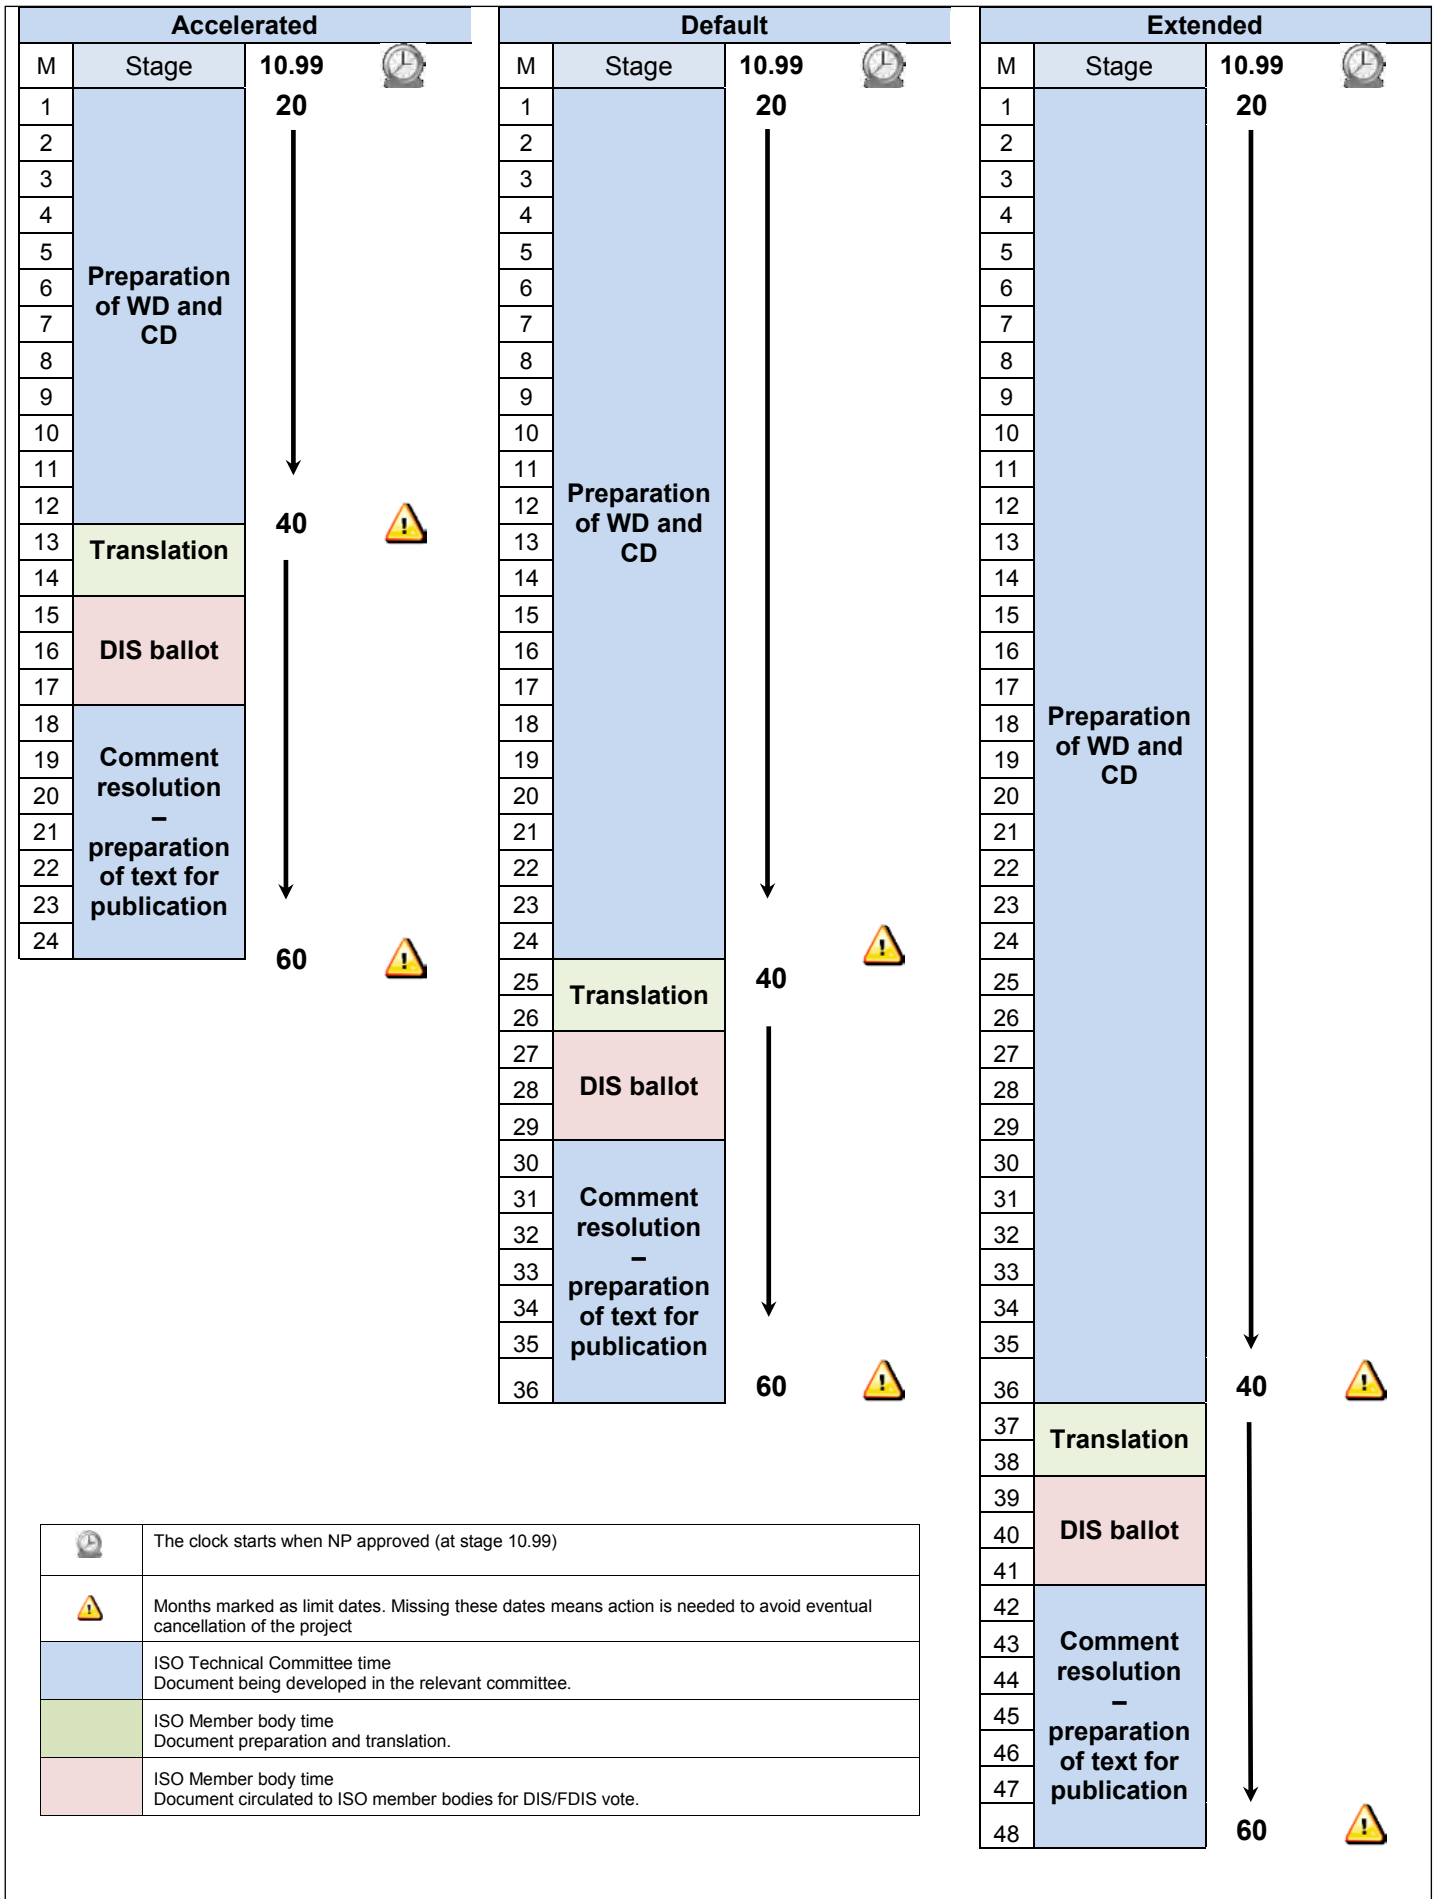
Accelerated

| M | Stage | 10.99 |
|---|---|---|
| 1 | Preparation of WD and CD | 20 |
| 2 | | |
| 3 | | |
| 4 | | |
| 5 | | |
| 6 | | |
| 7 | | |
| 8 | | |
| 9 | | |
| 10 | | |
| 11 | | |
| 12 | | 40 |
| 13 | Translation | |
| 14 | | |
| 15 | DIS ballot | |
| 16 | | |
| 17 | | |
| 18 | Comment resolution – preparation of text for publication | |
| 19 | | |
| 20 | | |
| 21 | | |
| 22 | | |
| 23 | | |
| 24 | | 60 |

Default

| M | Stage | 10.99 |
|---|---|---|
| 1 | Preparation of WD and CD | 20 |
| 2 | | |
| 3 | | |
| 4 | | |
| 5 | | |
| 6 | | |
| 7 | | |
| 8 | | |
| 9 | | |
| 10 | | |
| 11 | | |
| 12 | | |
| 13 | | |
| 14 | | |
| 15 | | |
| 16 | | |
| 17 | | |
| 18 | | |
| 19 | | |
| 20 | | |
| 21 | | |
| 22 | | |
| 23 | | |
| 24 | | |
| 25 | Translation | 40 |
| 26 | | |
| 27 | DIS ballot | |
| 28 | | |
| 29 | | |
| 30 | Comment resolution – preparation of text for publication | |
| 31 | | |
| 32 | | |
| 33 | | |
| 34 | | |
| 35 | | |
| 36 | | 60 |

Extended

| M | Stage | 10.99 |
|---|---|---|
| 1 | Preparation of WD and CD | 20 |
| 2 | | |
| 3 | | |
| 4 | | |
| 5 | | |
| 6 | | |
| 7 | | |
| 8 | | |
| 9 | | |
| 10 | | |
| 11 | | |
| 12 | | |
| 13 | | |
| 14 | | |
| 15 | | |
| 16 | | |
| 17 | | |
| 18 | | |
| 19 | | |
| 20 | | |
| 21 | | |
| 22 | | |
| 23 | | |
| 24 | | |
| 25 | | |
| 26 | | |
| 27 | | |
| 28 | | |
| 29 | | |
| 30 | | |
| 31 | | |
| 32 | | |
| 33 | | |
| 34 | | |
| 35 | | |
| 36 | | 40 |
| 37 | Translation | |
| 38 | | |
| 39 | DIS ballot | |
| 40 | | |
| 41 | | |
| 42 | Comment resolution – preparation of text for publication | |
| 43 | | |
| 44 | | |
| 45 | | |
| 46 | | |
| 47 | | |
| 48 | | 60 |

| | |
|---|---|
| | The clock starts when NP approved (at stage 10.99) |
| | Months marked as limit dates. Missing these dates means action is needed to avoid eventual cancellation of the project |
| | ISO Technical Committee time<br>Document being developed in the relevant committee. |
| | ISO Member body time<br>Document preparation and translation. |
| | ISO Member body time<br>Document circulated to ISO member bodies for DIS/FDIS vote. |